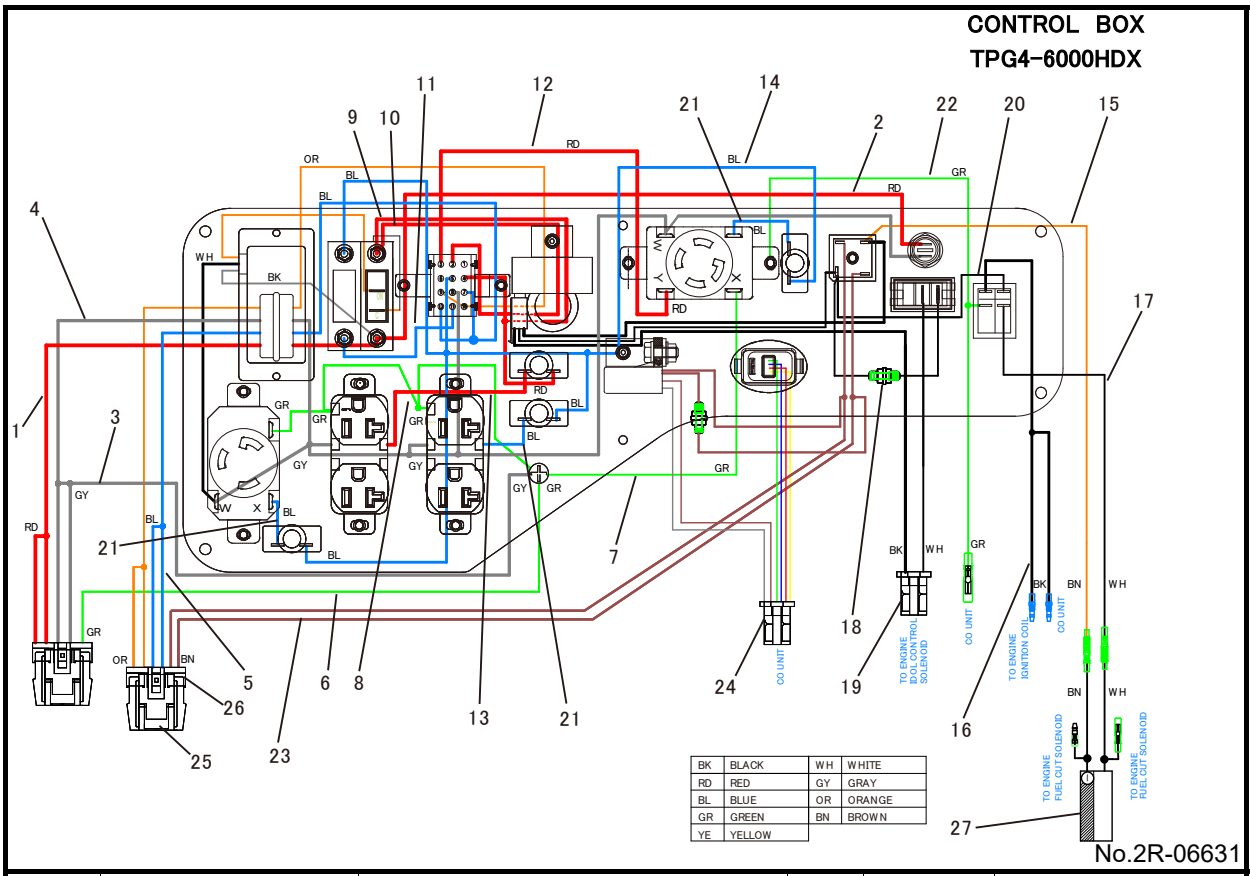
CONTROL BOX
TPG4-6000HDX

11 12 14 21 2 22 20 15
9 10
4
RD
BL
OR
BL
BL
GR
RD
BL
WH
BK
RD
RD
1
3
GR
GR
GR
GY
GY
GY
RD
BL
BL
GR
GY
GY
RD
BL
BL
21
BL
W
X
BL
GR
OR
BN
17
GR
BK WH
GR
BK BN WH
BN WH
5 6 8 13 21 7 24 18 19 16
26
25
23
CO UNIT
TO ENGINE IDOL CONTROL SOLENOID
CO UNIT
TO ENGINE IGNITION COIL
CO UNIT
TO ENGINE FUEL CUT SOLENOID
TO ENGINE FUEL CUT SOLENOID
27

| BK | BLACK | WH | WHITE |
|---|---|---|---|
| RD | RED | GY | GRAY |
| BL | BLUE | OR | ORANGE |
| GR | GREEN | BN | BROWN |
| YE | YELLOW | | |

No.2R-06631